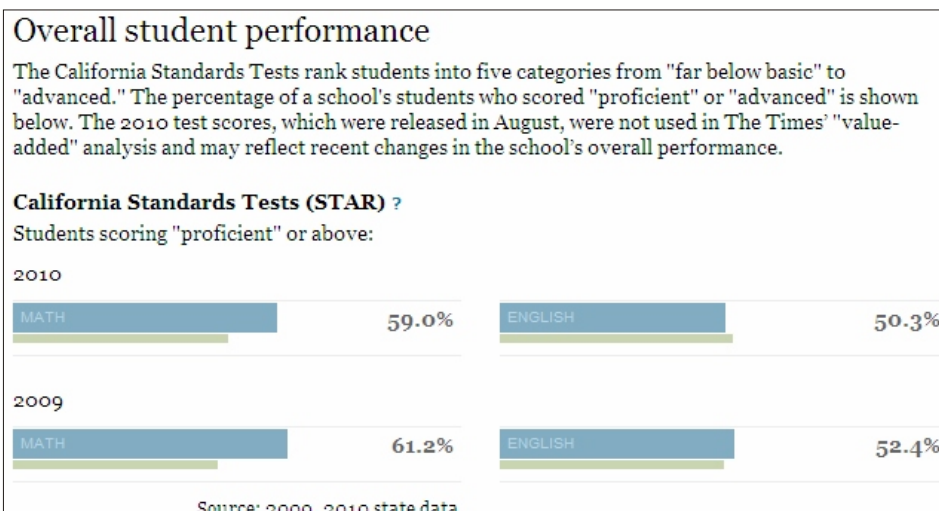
Overall student performance

The California Standards Tests rank students into five categories from "far below basic" to "advanced." The percentage of a school's students who scored "proficient" or "advanced" is shown below. The 2010 test scores, which were released in August, were not used in The Times' "value-added" analysis and may reflect recent changes in the school's overall performance.

California Standards Tests (STAR) ?

Students scoring "proficient" or above:

2010

MATH 59.0%

ENGLISH 50.3%

2009

MATH 61.2%

ENGLISH 52.4%

Source: 2009, 2010 state data